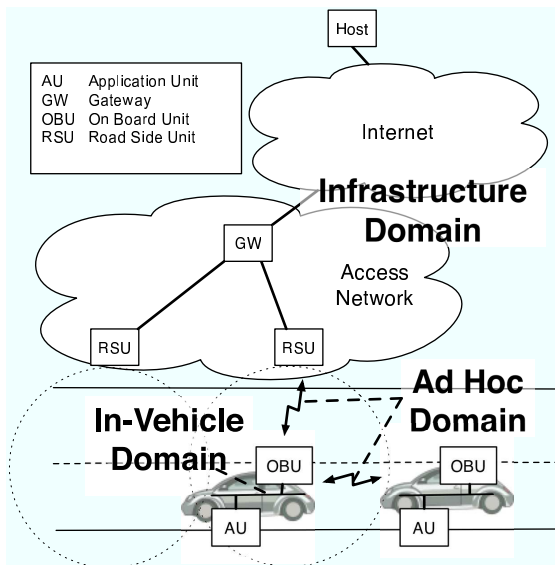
Host

| | |
|---|---|
| AU | Application Unit |
| GW | Gateway |
| OBU | On Board Unit |
| RSU | Road Side Unit |

Internet

Infrastructure Domain

GW

Access Network

RSU

RSU

Ad Hoc Domain

In-Vehicle Domain

OBU

OBU

AU

AU